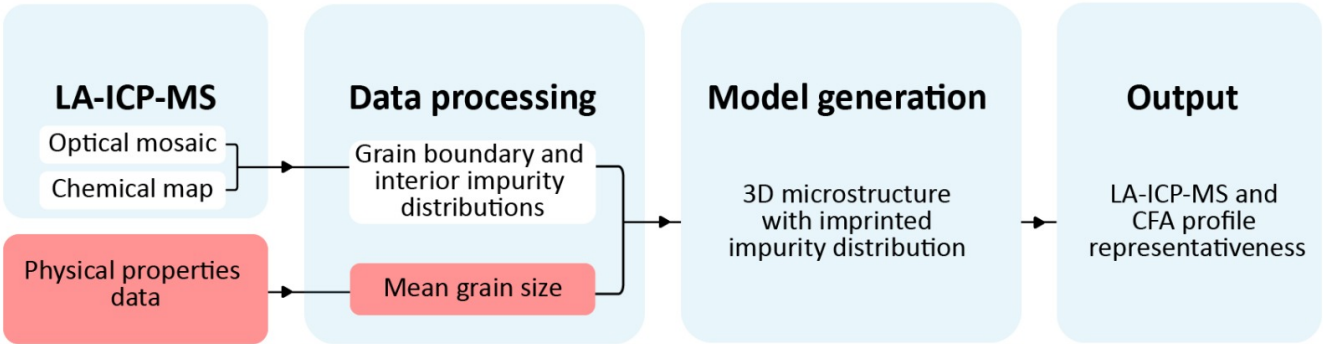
LA-ICP-MS

Optical mosaic

Chemical map

Physical properties data

Data processing

Grain boundary and interior impurity distributions

Mean grain size

Model generation

3D microstructure with imprinted impurity distribution

Output

LA-ICP-MS and CFA profile representativeness